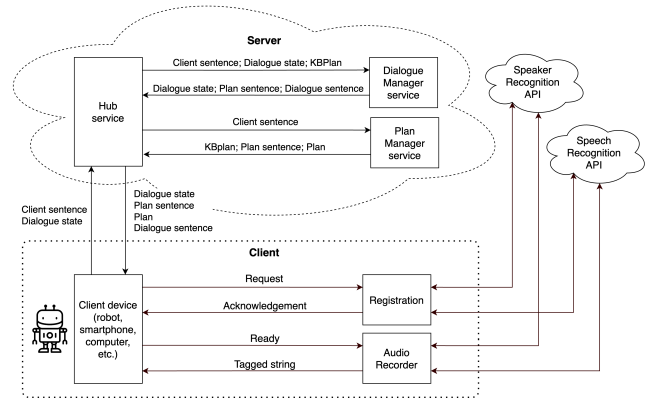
Server

Hub service

Client sentence; Dialogue state; KBPlan

Dialogue state; Plan sentence; Dialogue sentence

Dialogue Manager service

Client sentence

KBplan; Plan sentence; Plan

Plan Manager service

Speaker Recognition API

Speech Recognition API

Client sentence
Dialogue state

Dialogue state
Plan sentence
Plan
Dialogue sentence

Client

Client device (robot, smartphone, computer, etc.)

Request

Acknowledgement

Registration

Ready

Tagged string

Audio Recorder